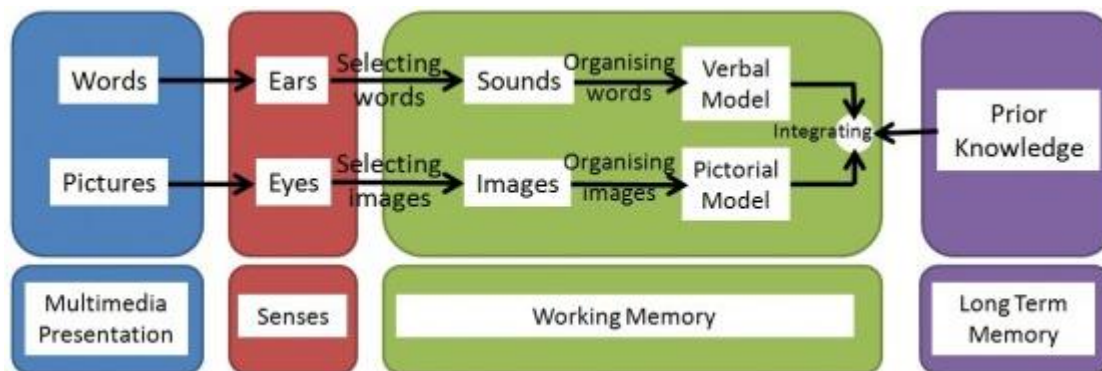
Words
Ears
Selecting words
Sounds
Organising words
Verbal Model
Integrating
Prior Knowledge
Pictures
Eyes
Selecting images
Images
Organising images
Pictorial Model

Multimedia Presentation
Senses
Working Memory
Long Term Memory